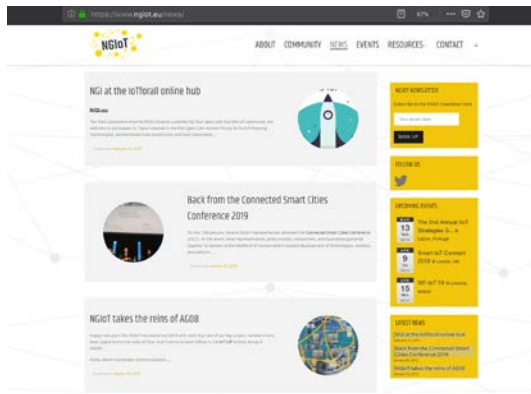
https://www.ngiot.eu/news/

67%

NGIoT

ABOUT COMMUNITY NEWS EVENTS RESOURCES CONTACT

NGI at the IoTforall online hub

NGI.eu

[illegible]

NGIOT NEWSLETTER

Subscribe to the NGIoT newsletter here

Your email here

SIGN UP

FOLLOW US

Back from the Connected Smart Cities Conference 2019

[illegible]

UPCOMING EVENTS

13 The 2nd Annual IoT Strategies S... » Lisbon, Portugal

9 Smart IoT Connect 2019 » London, UK

15 WF-IoT '19 » Limerick, Ireland

NGIoT takes the reins of AG08

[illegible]

LATEST NEWS

NGI at the IoTforall online hub

Back from the Connected Smart Cities Conference 2019

NGIoT takes the reins of AG08